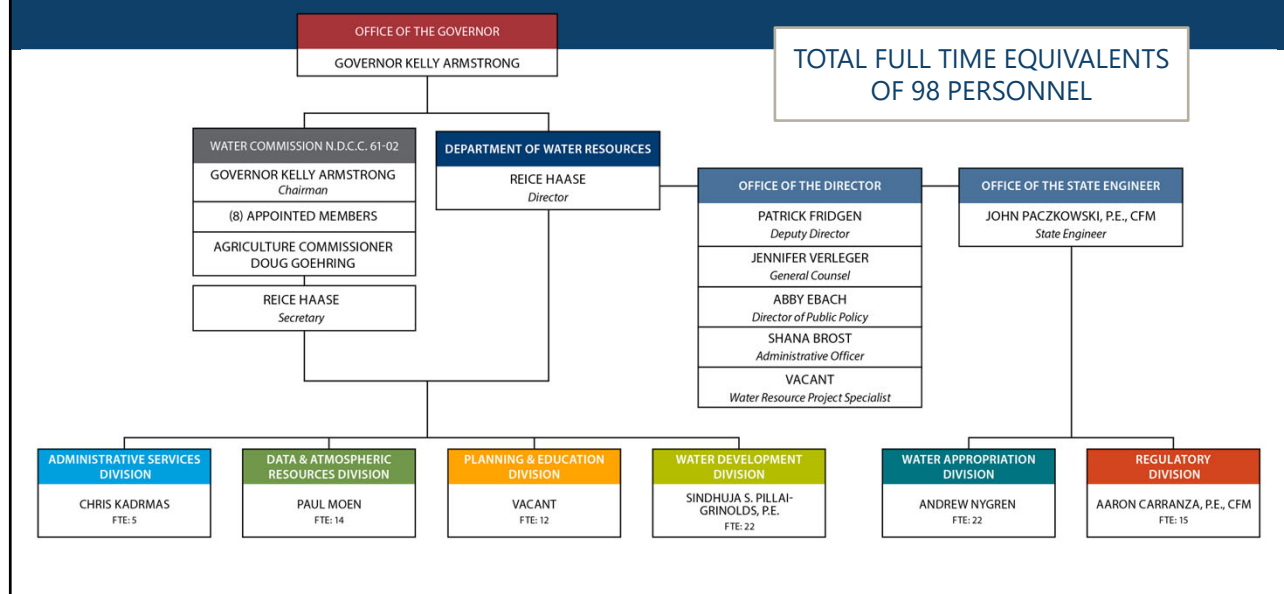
OFFICE OF THE GOVERNOR
GOVERNOR KELLY ARMSTRONG

TOTAL FULL TIME EQUIVALENTS OF 98 PERSONNEL

WATER COMMISSION N.D.C.C. 61-02
GOVERNOR KELLY ARMSTRONG
Chairman
(8) APPOINTED MEMBERS
AGRICULTURE COMMISSIONER DOUG GOEHRING
REICE HAASE
Secretary

DEPARTMENT OF WATER RESOURCES
REICE HAASE
Director

OFFICE OF THE DIRECTOR
PATRICK FRIDGEN
Deputy Director
JENNIFER VERLEGER
General Counsel
ABBY EBACH
Director of Public Policy
SHANA BROST
Administrative Officer
VACANT
Water Resource Project Specialist

OFFICE OF THE STATE ENGINEER
JOHN PACZKOWSKI, P.E., CFM
State Engineer

ADMINISTRATIVE SERVICES DIVISION
CHRIS KADRMAS
FTE: 5

DATA & ATMOSPHERIC RESOURCES DIVISION
PAUL MOEN
FTE: 14

PLANNING & EDUCATION DIVISION
VACANT
FTE: 12

WATER DEVELOPMENT DIVISION
SINDHUJA S. PILLAI-GRINOLDS, P.E.
FTE: 22

WATER APPROPRIATION DIVISION
ANDREW NYGREN
FTE: 22

REGULATORY DIVISION
AARON CARRANZA, P.E., CFM
FTE: 15